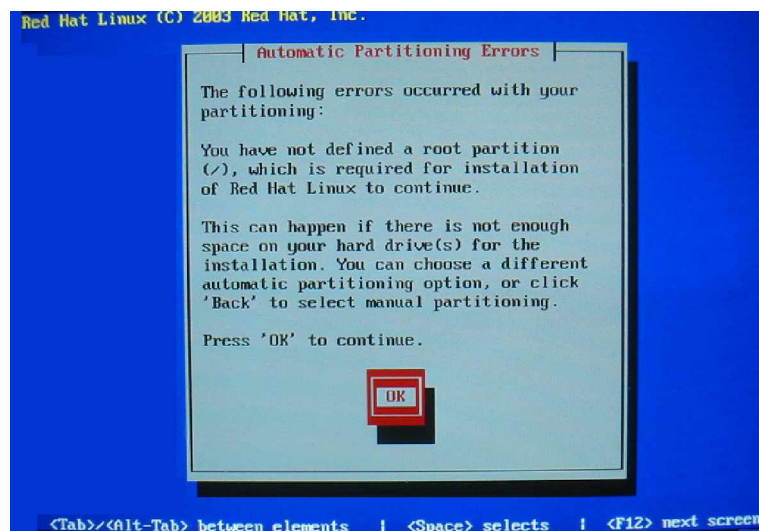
Red Hat Linux (C) 2003 Red Hat, Inc.

Automatic Partitioning Errors

The following errors occurred with your partitioning:

You have not defined a root partition (/), which is required for installation of Red Hat Linux to continue.

This can happen if there is not enough space on your hard drive(s) for the installation. You can choose a different automatic partitioning option, or click 'Back' to select manual partitioning.

Press 'OK' to continue.

OK

<Tab>/<Alt-Tab> between elements | <Space> selects | <F12> next screen